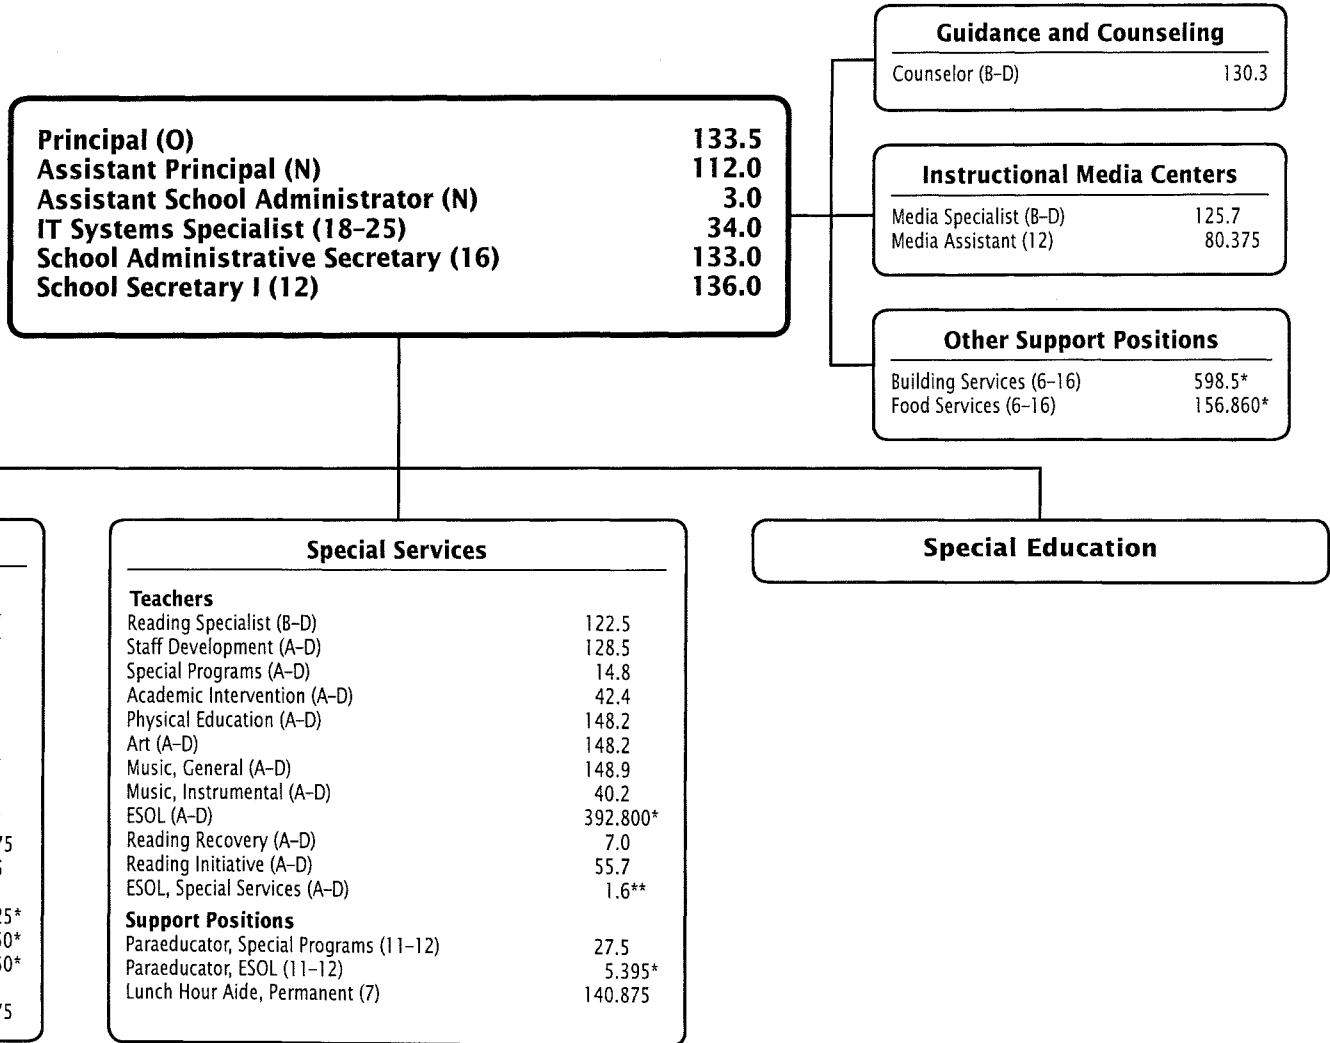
Principal (O) 133.5
Assistant Principal (N) 112.0
Assistant School Administrator (N) 3.0
IT Systems Specialist (18–25) 34.0
School Administrative Secretary (16) 133.0
School Secretary I (12) 136.0

Guidance and Counseling

Counselor (B–D) 130.3

Instructional Media Centers

Media Specialist (B–D) 125.7
Media Assistant (12) 80.375

Other Support Positions

Building Services (6–16) 598.5*
Food Services (6–16) 156.860*

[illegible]75
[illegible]
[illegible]25*
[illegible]50*
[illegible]50*
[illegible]75

Special Services

Teachers
Reading Specialist (B–D) 122.5
Staff Development (A–D) 128.5
Special Programs (A–D) 14.8
Academic Intervention (A–D) 42.4
Physical Education (A–D) 148.2
Art (A–D) 148.2
Music, General (A–D) 148.9
Music, Instrumental (A–D) 40.2
ESOL (A–D) 392.800*
Reading Recovery (A–D) 7.0
Reading Initiative (A–D) 55.7
ESOL, Special Services (A–D) 1.6**

Support Positions
Paraeducator, Special Programs (11–12) 27.5
Paraeducator, ESOL (11–12) 5.395*
Lunch Hour Aide, Permanent (7) 140.875

Special Education